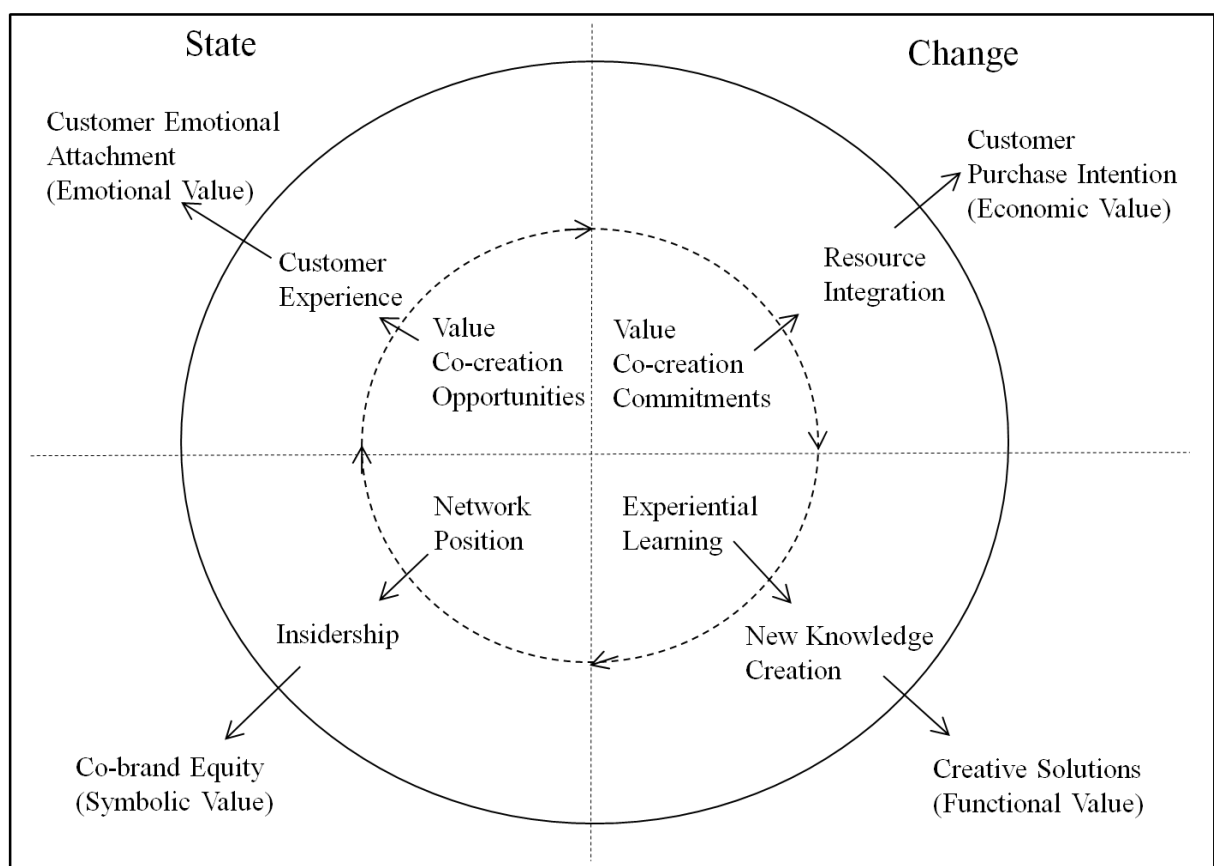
State

Change

Customer Emotional Attachment (Emotional Value)

Customer Purchase Intention (Economic Value)

Customer Experience

Resource Integration

Value Co-creation Opportunities

Value Co-creation Commitments

Network Position

Experiential Learning

Insidership

New Knowledge Creation

Co-brand Equity (Symbolic Value)

Creative Solutions (Functional Value)